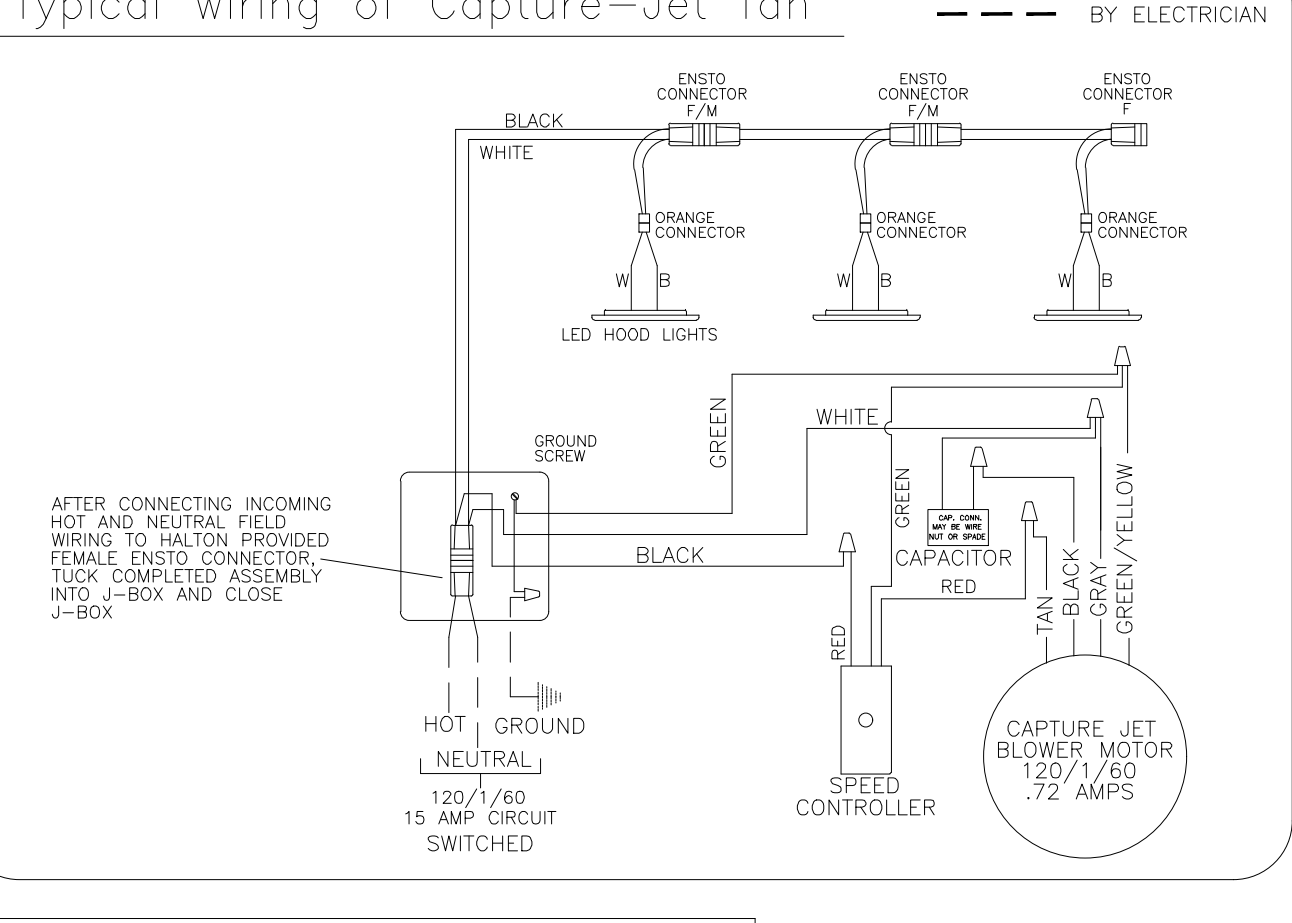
Typical wiring of Capture-Jet fan

BY ELECTRICIAN

ENSTO CONNECTOR F/M

ENSTO CONNECTOR F/M

ENSTO CONNECTOR F

BLACK

WHITE

ORANGE CONNECTOR

ORANGE CONNECTOR

ORANGE CONNECTOR

W B

W B

W B

LED HOOD LIGHTS

GREEN

WHITE

GROUND SCREW

GREEN

GREEN/YELLOW

AFTER CONNECTING INCOMING HOT AND NEUTRAL FIELD WIRING TO HALTON PROVIDED FEMALE ENSTO CONNECTOR, TUCK COMPLETED ASSEMBLY INTO J-BOX AND CLOSE J-BOX

CAP. CONN. MAY BE WIRE NUT OR SPADE

BLACK

CAPACITOR

RED

TAN

BLACK

GRAY

RED

HOT

GROUND

NEUTRAL

120/1/60
15 AMP CIRCUIT
SWITCHED

SPEED CONTROLLER

CAPTURE JET BLOWER MOTOR 120/1/60 .72 AMPS